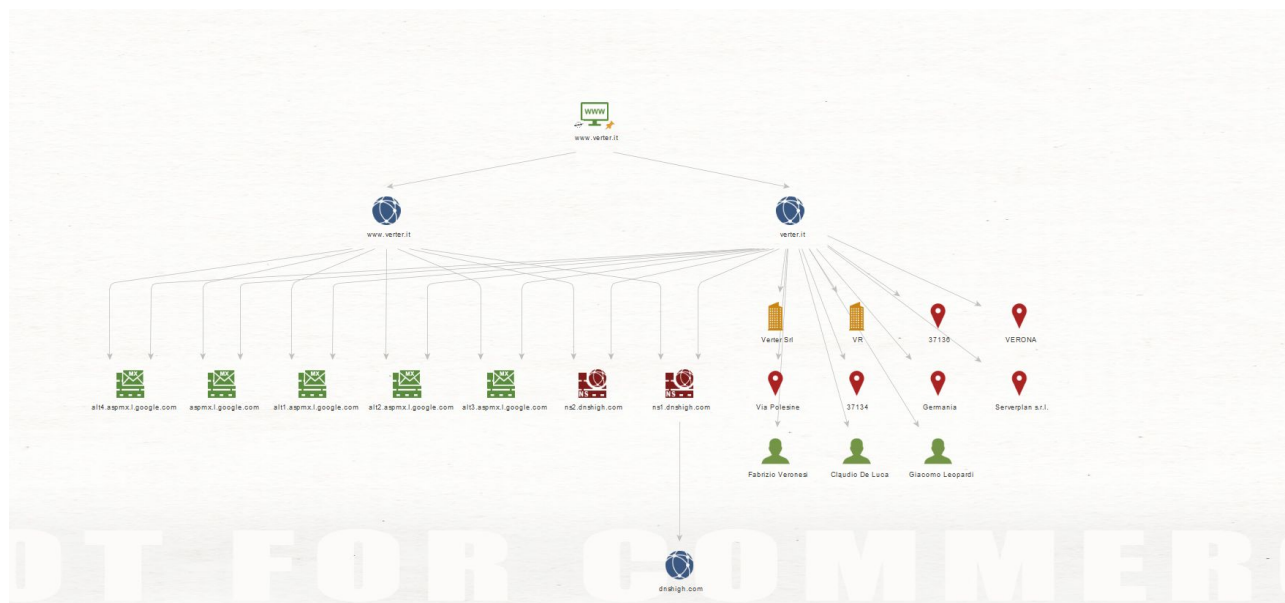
WWW
www.verter.it

www.verter.it

verter.it

Verter Srl

VR

37136

VERONA

MX
alt4.aspmx.l.google.com

MX
aspmx.l.google.com

MX
alt1.aspmx.l.google.com

MX
alt2.aspmx.l.google.com

MX
alt3.aspmx.l.google.com

NS
ns2.dnshigh.com

NS
ns1.dnshigh.com

Via Polesine

37134

Germania

Serverplan s.r.l.

Fabrizio Veronesi

Claudio De Luca

Giacomo Leopardi

OT FOR COMMER

dnshigh.com